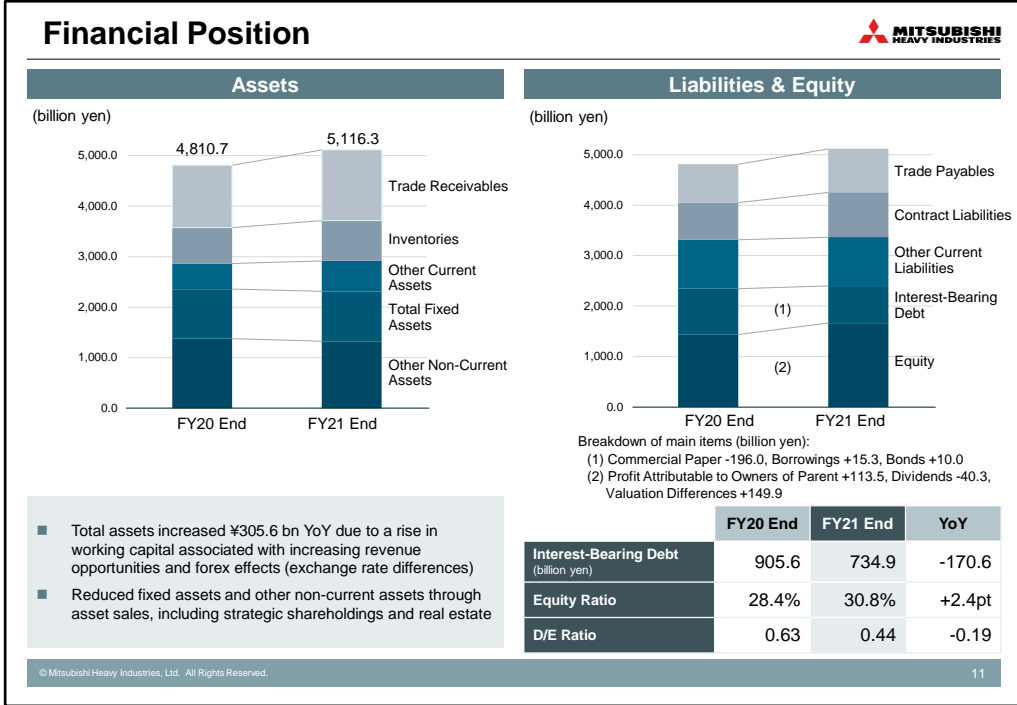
Financial Position

MITSUBISHI HEAVY INDUSTRIES

Assets

(billion yen)

4,810.7

5,116.3

5,000.0
4,000.0
3,000.0
2,000.0
1,000.0
0.0

Trade Receivables
Inventories
Other Current Assets
Total Fixed Assets
Other Non-Current Assets

FY20 End
FY21 End

Liabilities & Equity

(billion yen)

5,000.0
4,000.0
3,000.0
2,000.0
1,000.0
0.0

Trade Payables
Contract Liabilities
Other Current Liabilities
Interest-Bearing Debt
Equity

(1)
(2)

FY20 End
FY21 End

Breakdown of main items (billion yen):
(1) Commercial Paper -196.0, Borrowings +15.3, Bonds +10.0
(2) Profit Attributable to Owners of Parent +113.5, Dividends -40.3, Valuation Differences +149.9

■ Total assets increased ¥305.6 bn YoY due to a rise in working capital associated with increasing revenue opportunities and forex effects (exchange rate differences)

■ Reduced fixed assets and other non-current assets through asset sales, including strategic shareholdings and real estate

| | FY20 End | FY21 End | YoY |
|---|---|---|---|
| Interest-Bearing Debt (billion yen) | 905.6 | 734.9 | -170.6 |
| Equity Ratio | 28.4% | 30.8% | +2.4pt |
| D/E Ratio | 0.63 | 0.44 | -0.19 |

© Mitsubishi Heavy Industries, Ltd. All Rights Reserved.

11